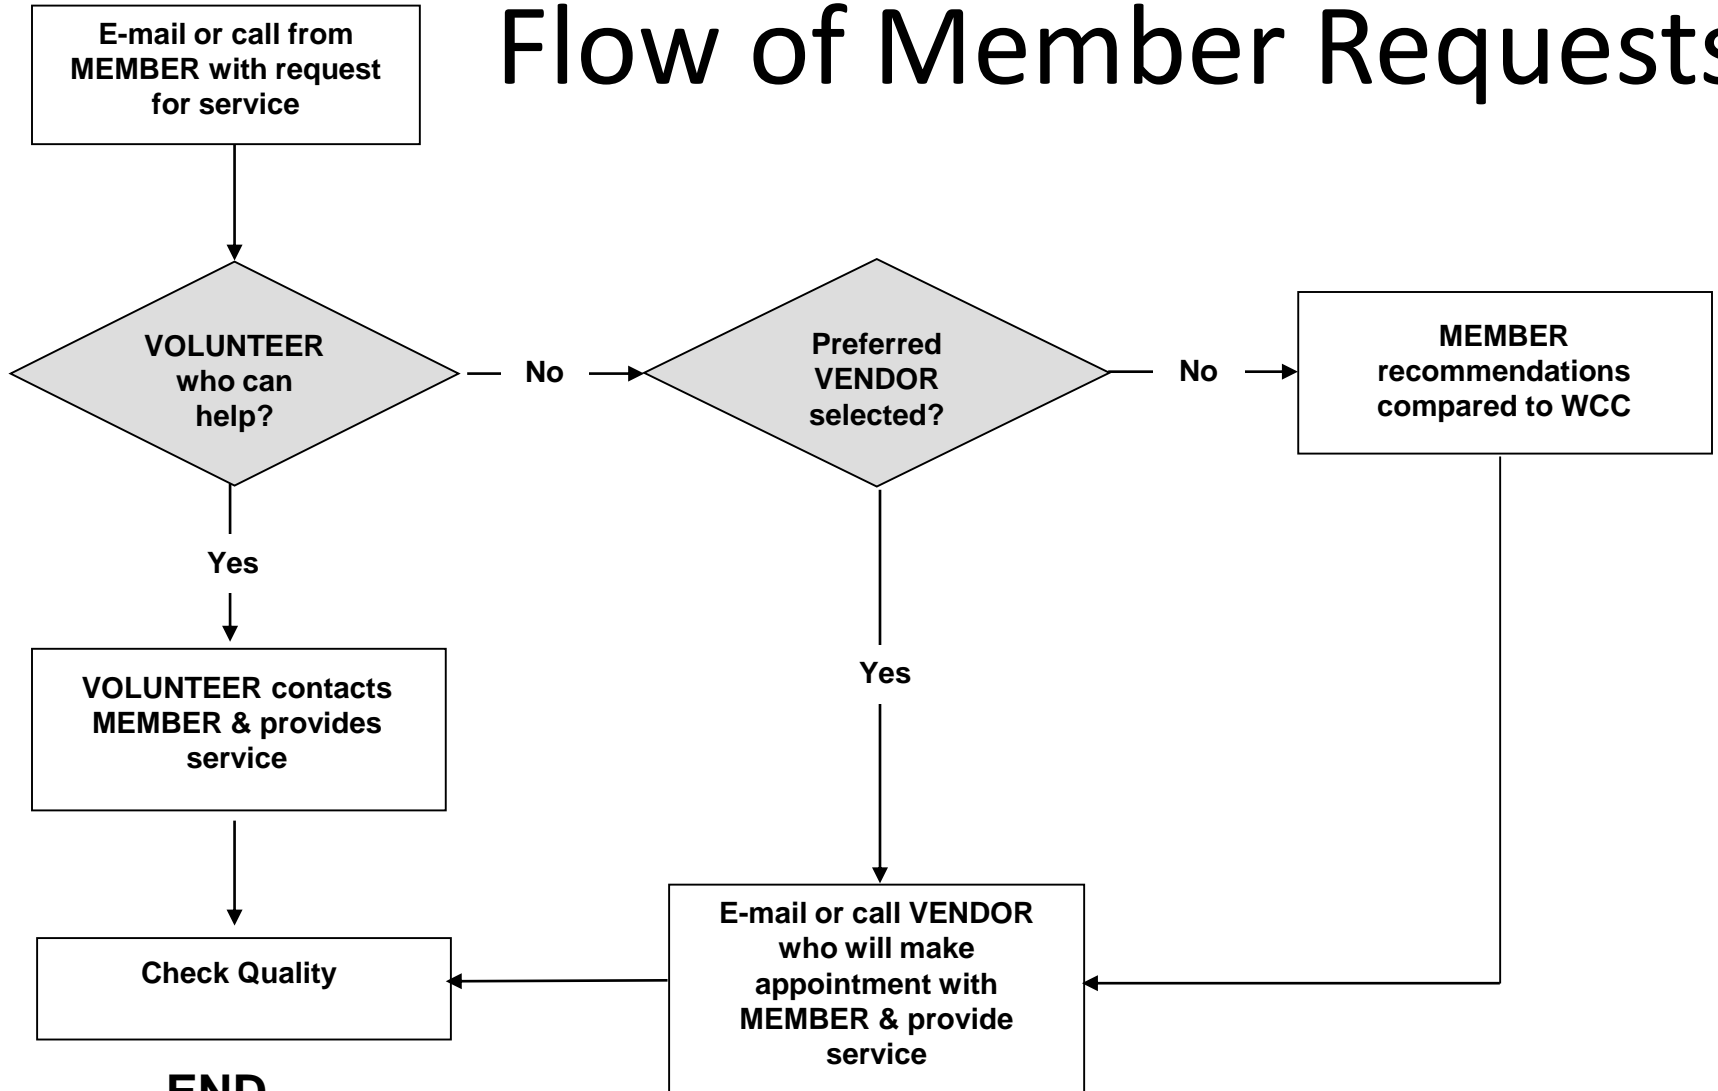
Flow of Member Requests

E-mail or call from MEMBER with request for service

VOLUNTEER who can help?

No

Preferred VENDOR selected?

No

MEMBER recommendations compared to WCC

Yes

VOLUNTEER contacts MEMBER & provides service

Yes

Check Quality

E-mail or call VENDOR who will make appointment with MEMBER & provide service

END